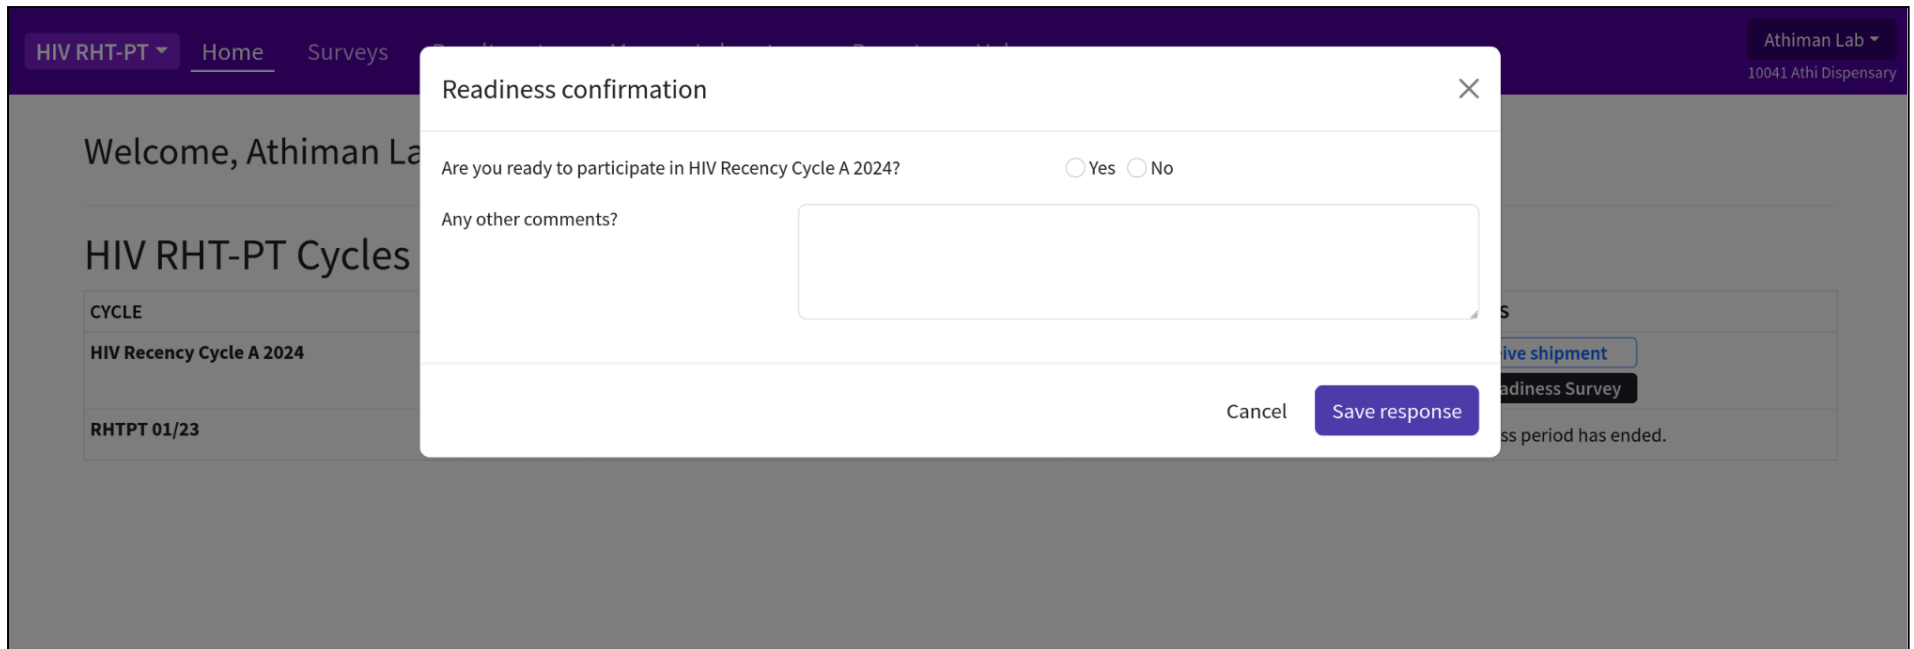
HIV RHT-PT Home Surveys

Athiman Lab
10041 Athi Dispensary

Welcome, Athiman La

HIV RHT-PT Cycles

| CYCLE | S |
|---|---|
| HIV Recency Cycle A 2024 | ive shipment adiness Survey |
| RHTPT 01/23 | ss period has ended. |

Readiness confirmation

Are you ready to participate in HIV Recency Cycle A 2024? Yes No

Any other comments?

Cancel Save response